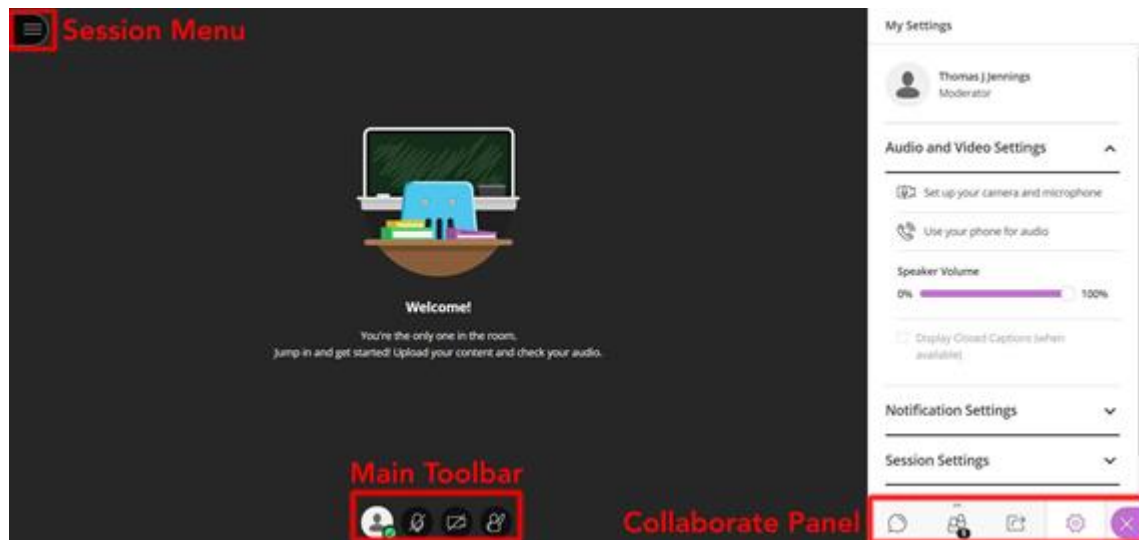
Session Menu

Welcome!

You're the only one in the room.
Jump in and get started! Upload your content and check your audio.

Main Toolbar

Collaborate Panel

My Settings

Thomas J Jennings
Moderator

Audio and Video Settings

Set up your camera and microphone

Use your phone for audio

Speaker Volume

0%

100%

Display Closed Captions (when available)

Notification Settings

Session Settings